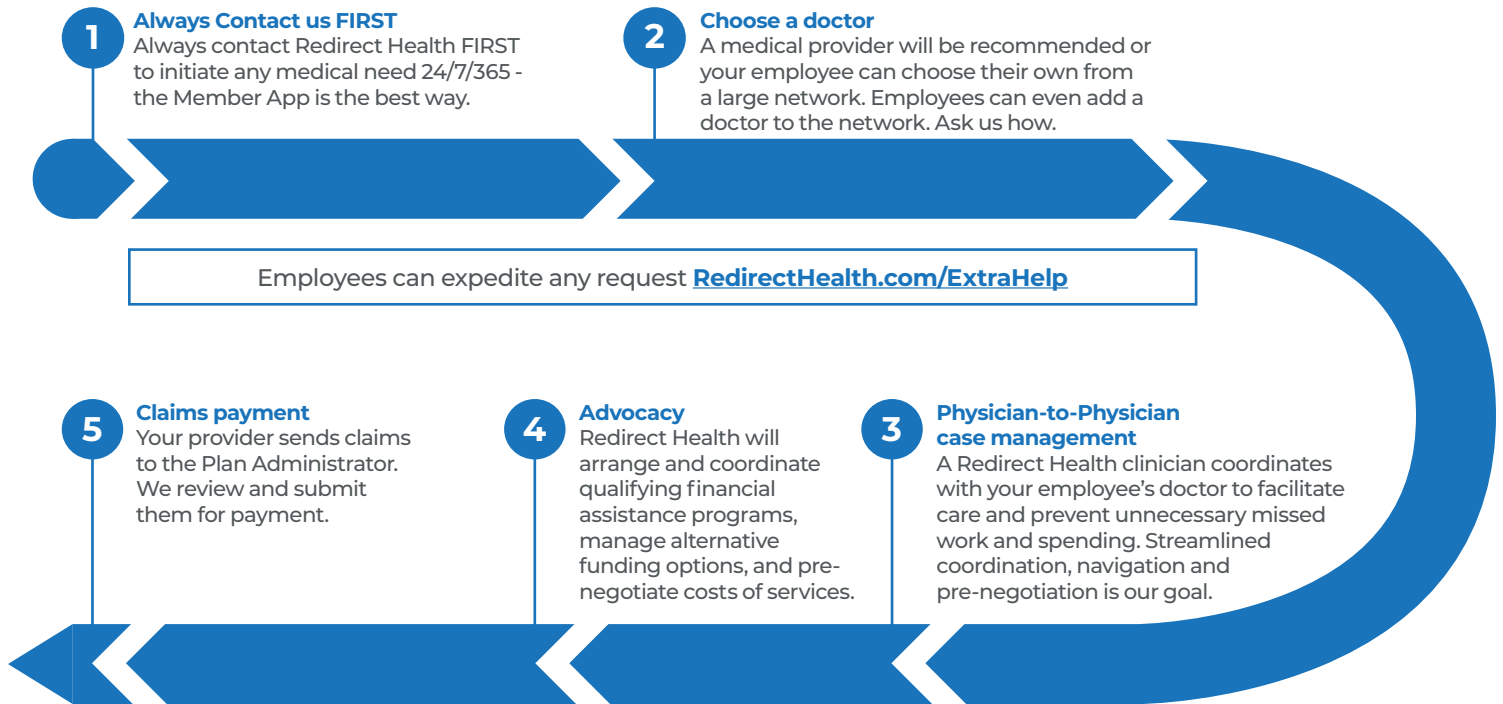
1
Always Contact us FIRST
Always contact Redirect Health FIRST to initiate any medical need 24/7/365 - the Member App is the best way.

2
Choose a doctor
A medical provider will be recommended or your employee can choose their own from a large network. Employees can even add a doctor to the network. Ask us how.

Employees can expedite any request RedirectHealth.com/ExtraHelp

5
Claims payment
Your provider sends claims to the Plan Administrator. We review and submit them for payment.

4
Advocacy
Redirect Health will arrange and coordinate qualifying financial assistance programs, manage alternative funding options, and pre-negotiate costs of services.

3
Physician-to-Physician case management
A Redirect Health clinician coordinates with your employee's doctor to facilitate care and prevent unnecessary missed work and spending. Streamlined coordination, navigation and pre-negotiation is our goal.